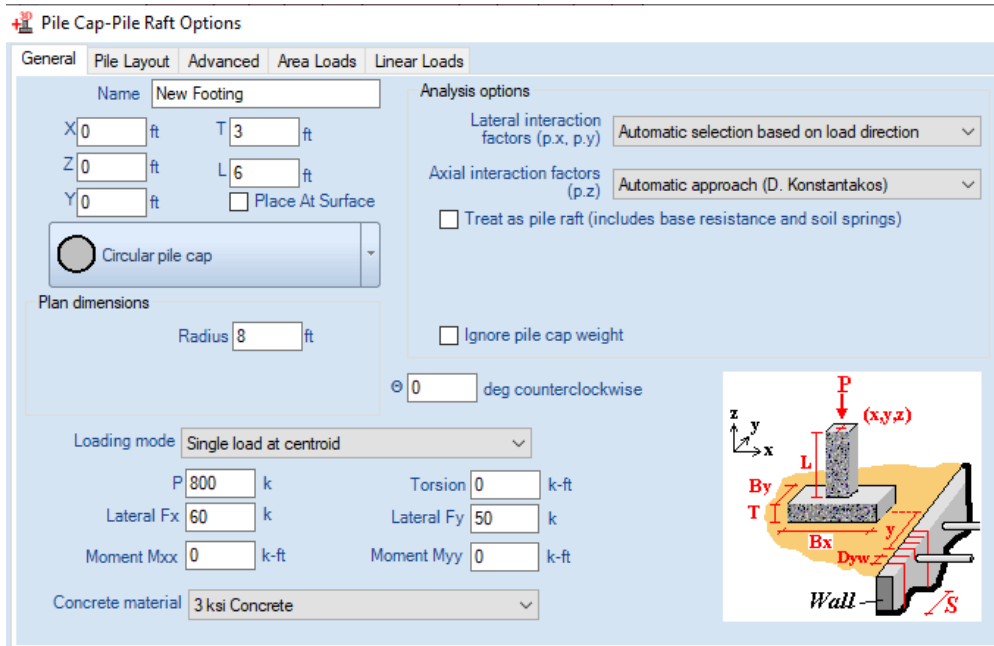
Pile Cap-Pile Raft Options

General | Pile Layout | Advanced | Area Loads | Linear Loads

Name New Footing

X 0 ft
T 3 ft
Z 0 ft
L 6 ft
Y 0 ft
Place At Surface

Circular pile cap

Plan dimensions

Radius 8 ft

Analysis options

Lateral interaction factors (p.x, p.y) Automatic selection based on load direction

Axial interaction factors (p.z) Automatic approach (D. Konstantakos)

Treat as pile raft (includes base resistance and soil springs)

Ignore pile cap weight

Θ 0 deg counterclockwise

Loading mode Single load at centroid

P 800 k
Torsion 0 k-ft
Lateral Fx 60 k
Lateral Fy 50 k
Moment Mxx 0 k-ft
Moment Myy 0 k-ft

Concrete material 3 ksi Concrete

z
y
x
P
(x,y,z)
L
By
T
Bx
y
Dyw
Wall
S